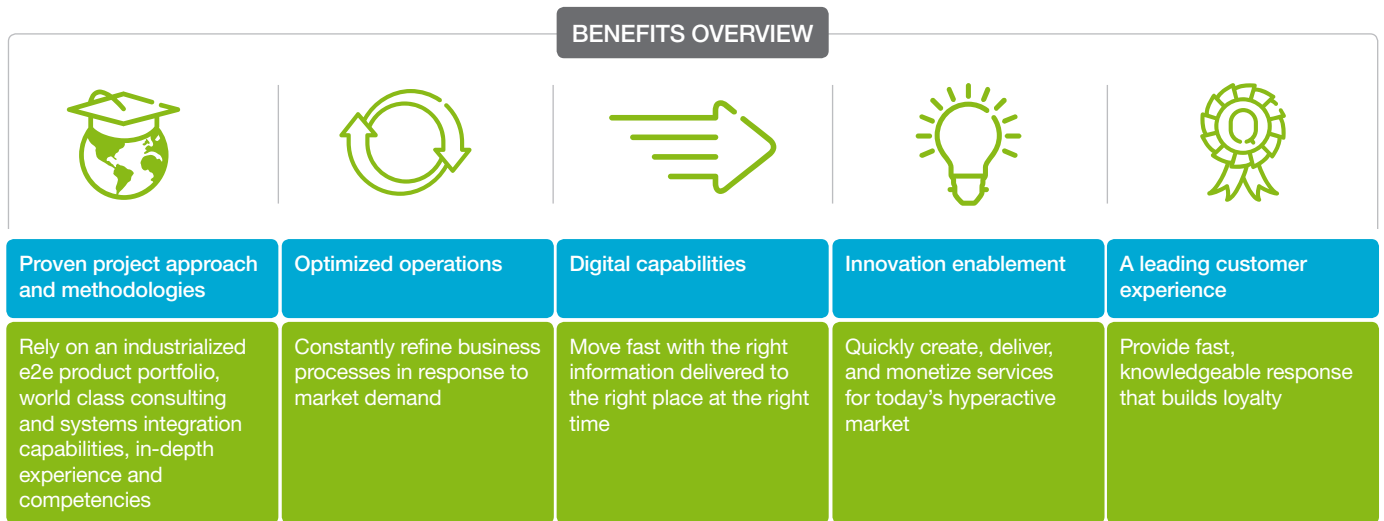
BENEFITS OVERVIEW

Proven project approach and methodologies

Rely on an industrialized e2e product portfolio, world class consulting and systems integration capabilities, in-depth experience and competencies

Optimized operations

Constantly refine business processes in response to market demand

Digital capabilities

Move fast with the right information delivered to the right place at the right time

Innovation enablement

Quickly create, deliver, and monetize services for today's hyperactive market

A leading customer experience

Provide fast, knowledgeable response that builds loyalty